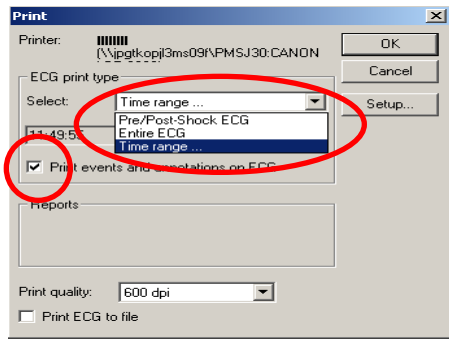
Print

Printer: [\\jpgtkopjl3ms09f\PMSJ30:CANON

OK

Cancel

Setup...

ECG print type

Select: Time range ...

Pre/Post-Shock ECG
Entire ECG
Time range ...

11:49:5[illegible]

Print events and annotations on ECG

Reports

Print quality: 600 dpi

Print ECG to file